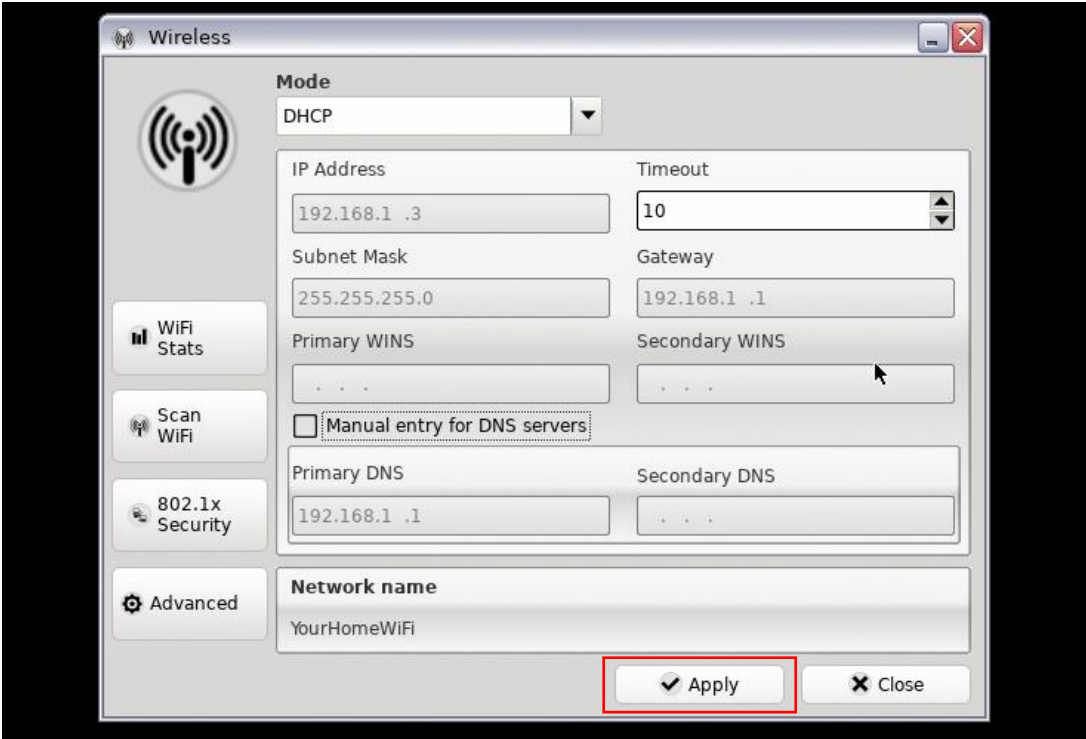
Wireless

Mode

DHCP

IP Address

192.168.1 .3

Timeout

10

Subnet Mask

255.255.255.0

Gateway

192.168.1 .1

WiFi Stats

Primary WINS

. . .

Secondary WINS

. . .

Scan WiFi

Manual entry for DNS servers

Primary DNS

192.168.1 .1

Secondary DNS

. . .

802.1x Security

Advanced

Network name

YourHomeWiFi

Apply

Close